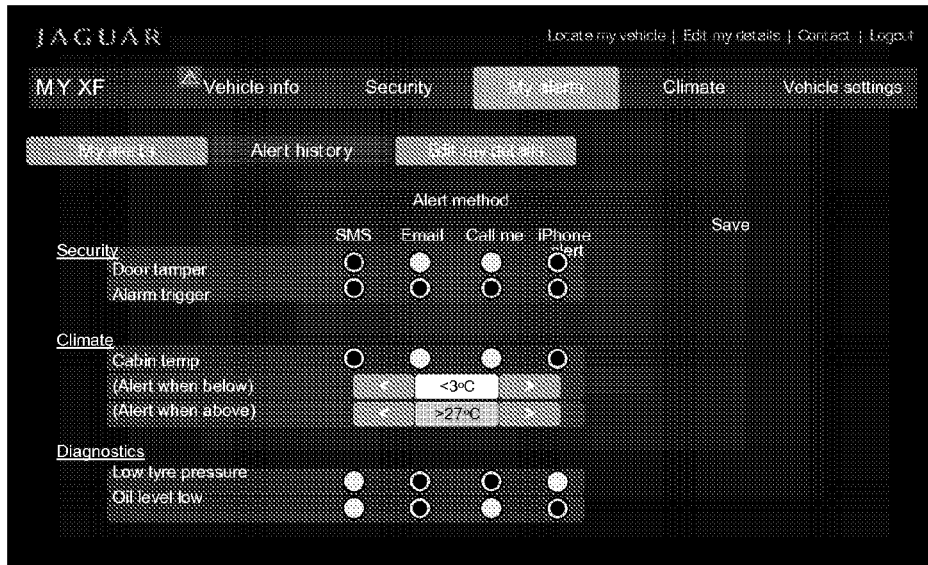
JAGUAR

Locate my vehicle | Edit my details | Contact | Logout

MY XF

Vehicle info

Security

My alerts

Climate

Vehicle settings

My alerts

Alert history

Edit my details

Alert method

Save

SMS Email Call me iPhone alert

Security

Door tamper

Alarm trigger

Climate

Cabin temp

(Alert when below) < <3°C >

(Alert when above) < >27°C >

Diagnostics

Low tyre pressure

Oil level low